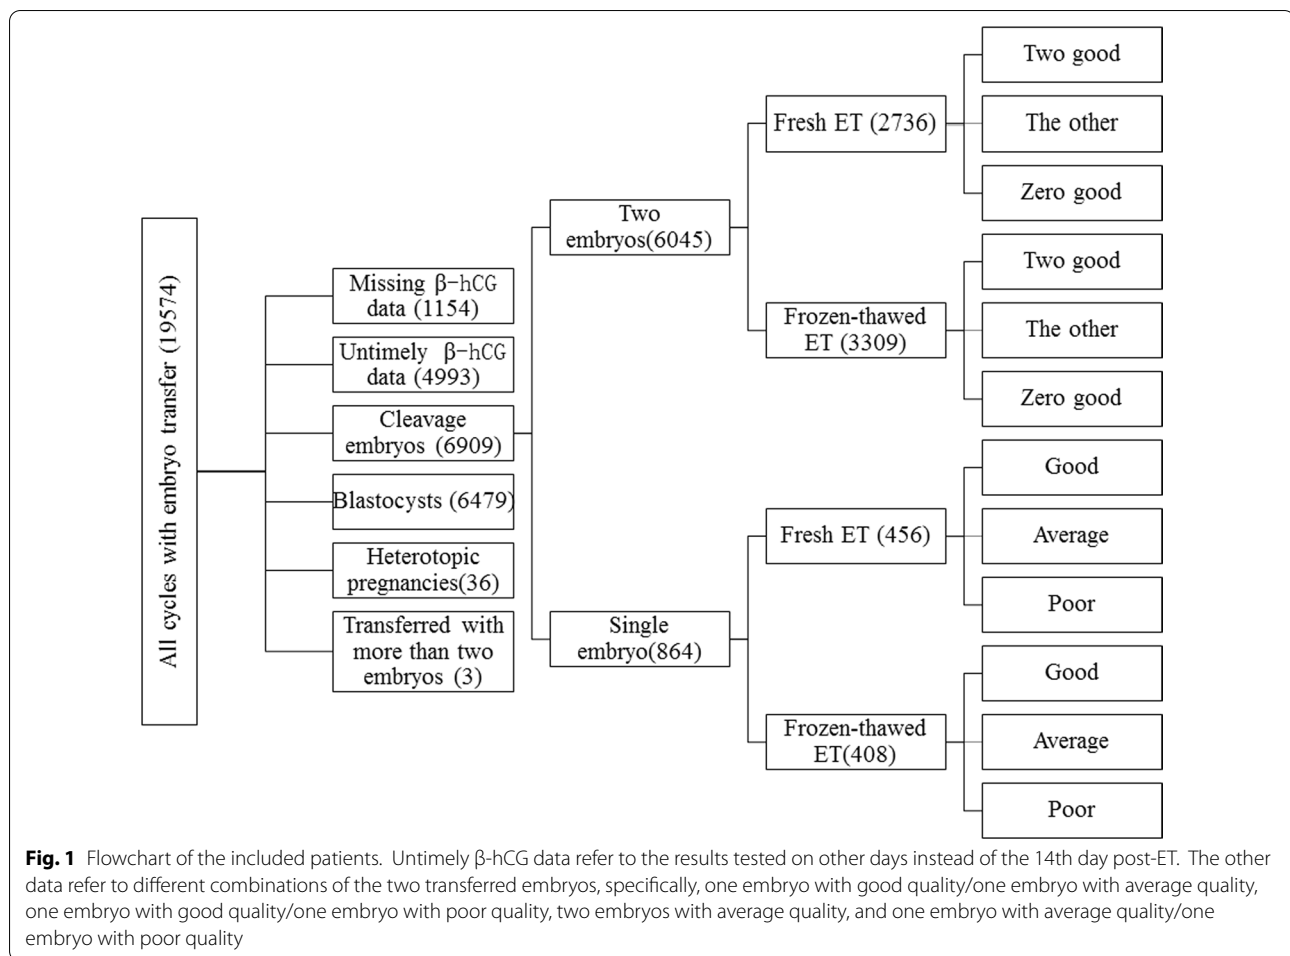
All cycles with embryo transfer (19574)

Missing β-hCG data (1154)

Untimely β-hCG data (4993)

Cleavage embryos (6909)

Blastocysts (6479)

Heterotopic pregnancies(36)

Transferred with more than two embryos (3)

Two embryos(6045)

Single embryo(864)

Fresh ET (2736)

Frozen-thawed ET (3309)

Fresh ET (456)

Frozen-thawed ET(408)

Two good

The other

Zero good

Two good

The other

Zero good

Good

Average

Poor

Good

Average

Poor

**Fig. 1** Flowchart of the included patients. Untimely β-hCG data refer to the results tested on other days instead of the 14th day post-ET. The other data refer to different combinations of the two transferred embryos, specifically, one embryo with good quality/one embryo with average quality, one embryo with good quality/one embryo with poor quality, two embryos with average quality, and one embryo with average quality/one embryo with poor quality